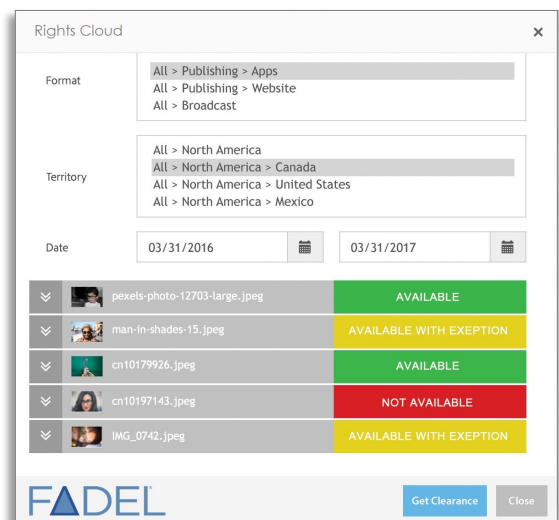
Rights Cloud ×

Format
All > Publishing > Apps
All > Publishing > Website
All > Broadcast

Territory
All > North America
All > North America > Canada
All > North America > United States
All > North America > Mexico

Date 03/31/2016 03/31/2017

| | |
|---|---|
| pexels-photo-12703-large.jpeg | AVAILABLE |
| man-in-shades-15.jpeg | AVAILABLE WITH EXEPTION |
| cn10179926.jpeg | AVAILABLE |
| cn10197143.jpeg | NOT AVAILABLE |
| IMG_0742.jpeg | AVAILABLE WITH EXEPTION |

FADEL

Get Clearance Close